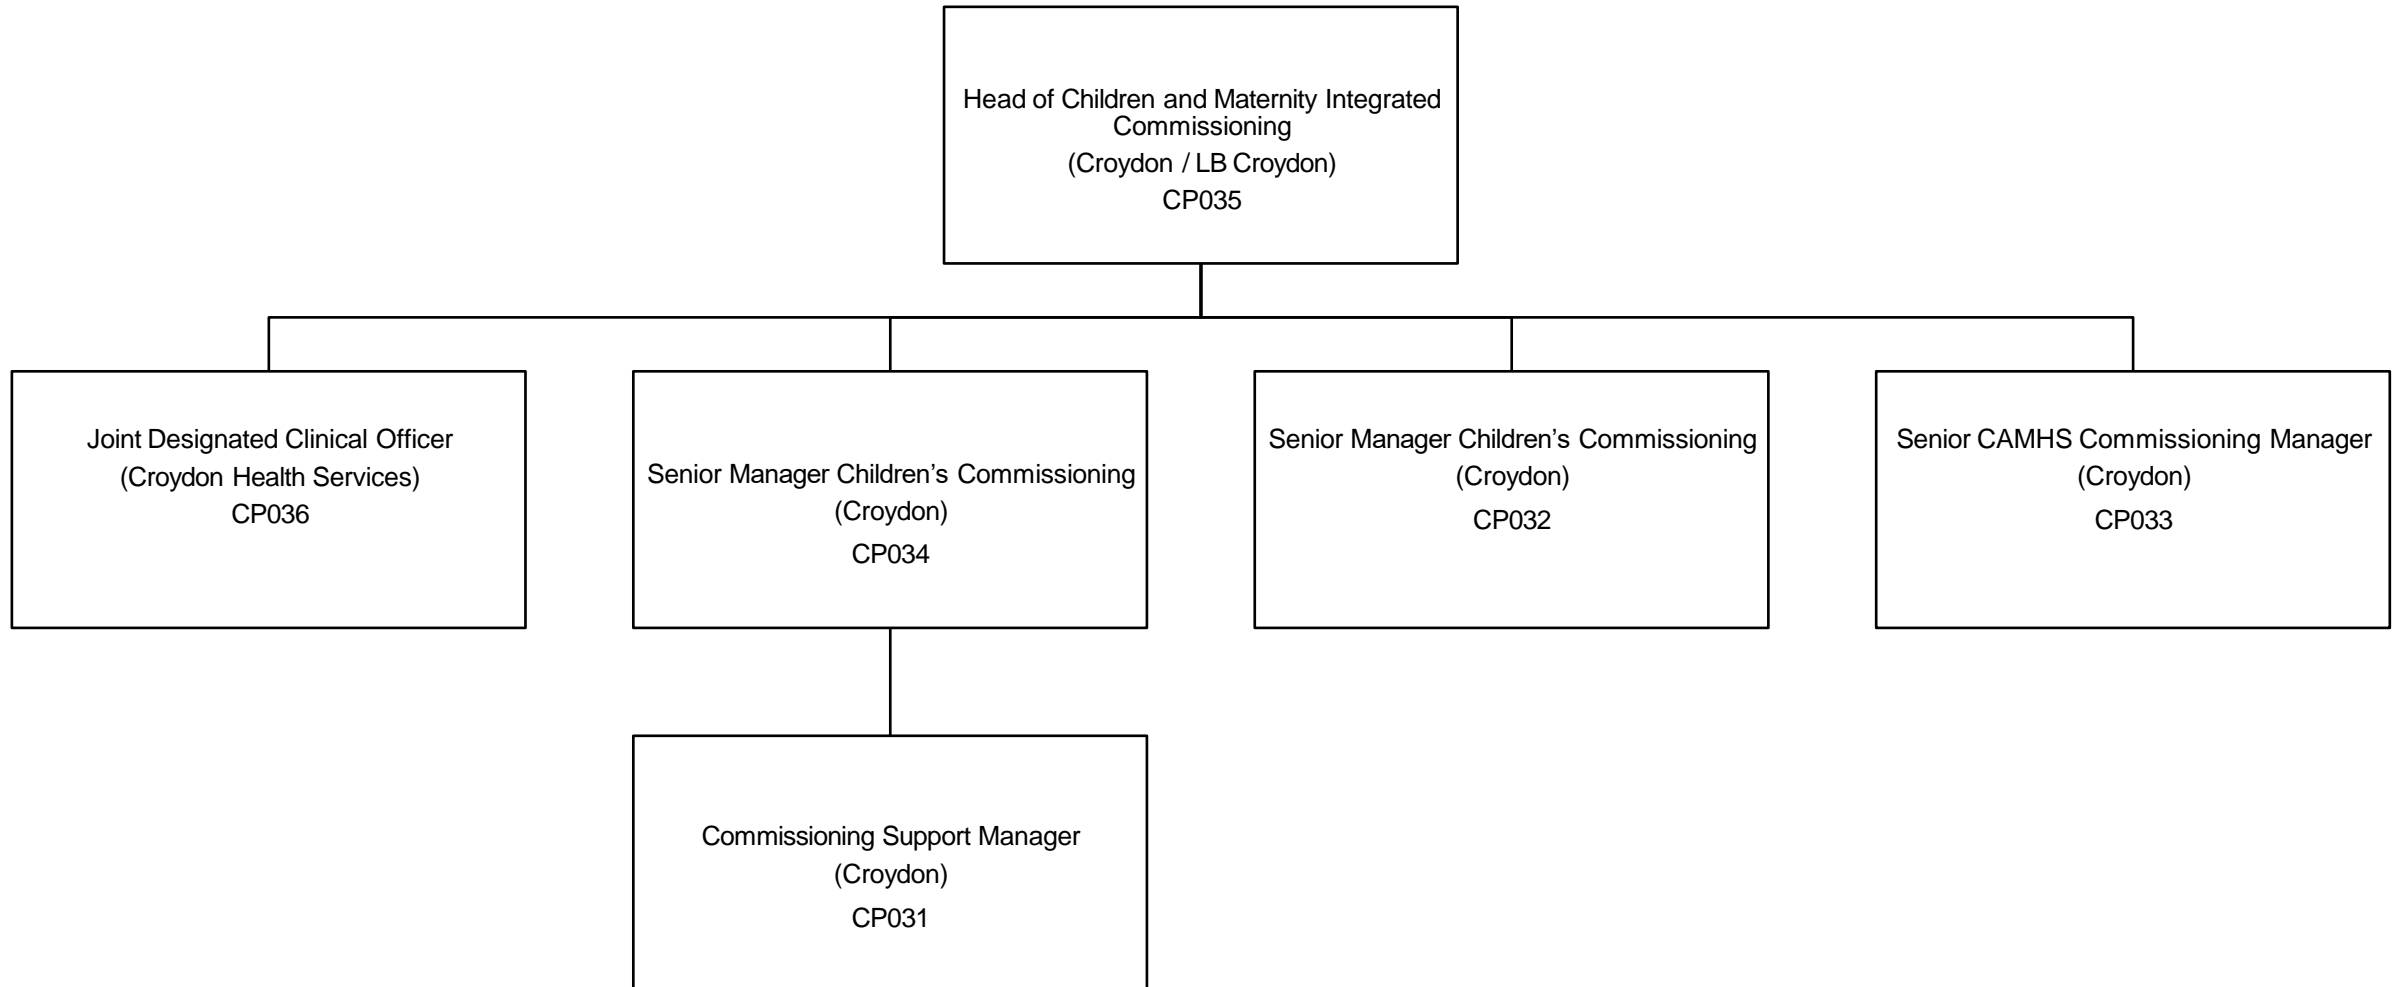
Head of Children and Maternity Integrated Commissioning
(Croydon / LB Croydon)
CP035

Joint Designated Clinical Officer
(Croydon Health Services)
CP036

Senior Manager Children's Commissioning
(Croydon)
CP034

Senior Manager Children's Commissioning
(Croydon)
CP032

Senior CAMHS Commissioning Manager
(Croydon)
CP033

Commissioning Support Manager
(Croydon)
CP031